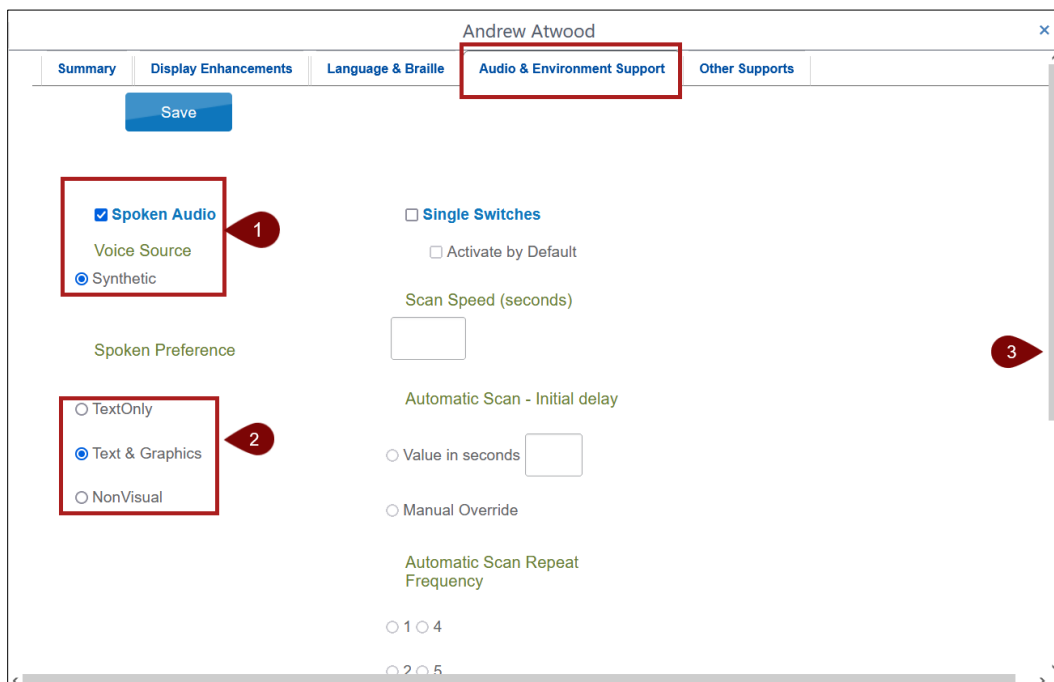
Andrew Atwood

×

Summary | Display Enhancements | Language & Braille | Audio & Environment Support | Other Supports

Save

☑ Spoken Audio

1

Voice Source

◉ Synthetic

Spoken Preference

○ TextOnly

◉ Text & Graphics

2

○ NonVisual

☐ Single Switches

☐ Activate by Default

Scan Speed (seconds)

Automatic Scan - Initial delay

○ Value in seconds

○ Manual Override

Automatic Scan Repeat Frequency

○ 1 ○ 4

○ 2 ○ 5

3